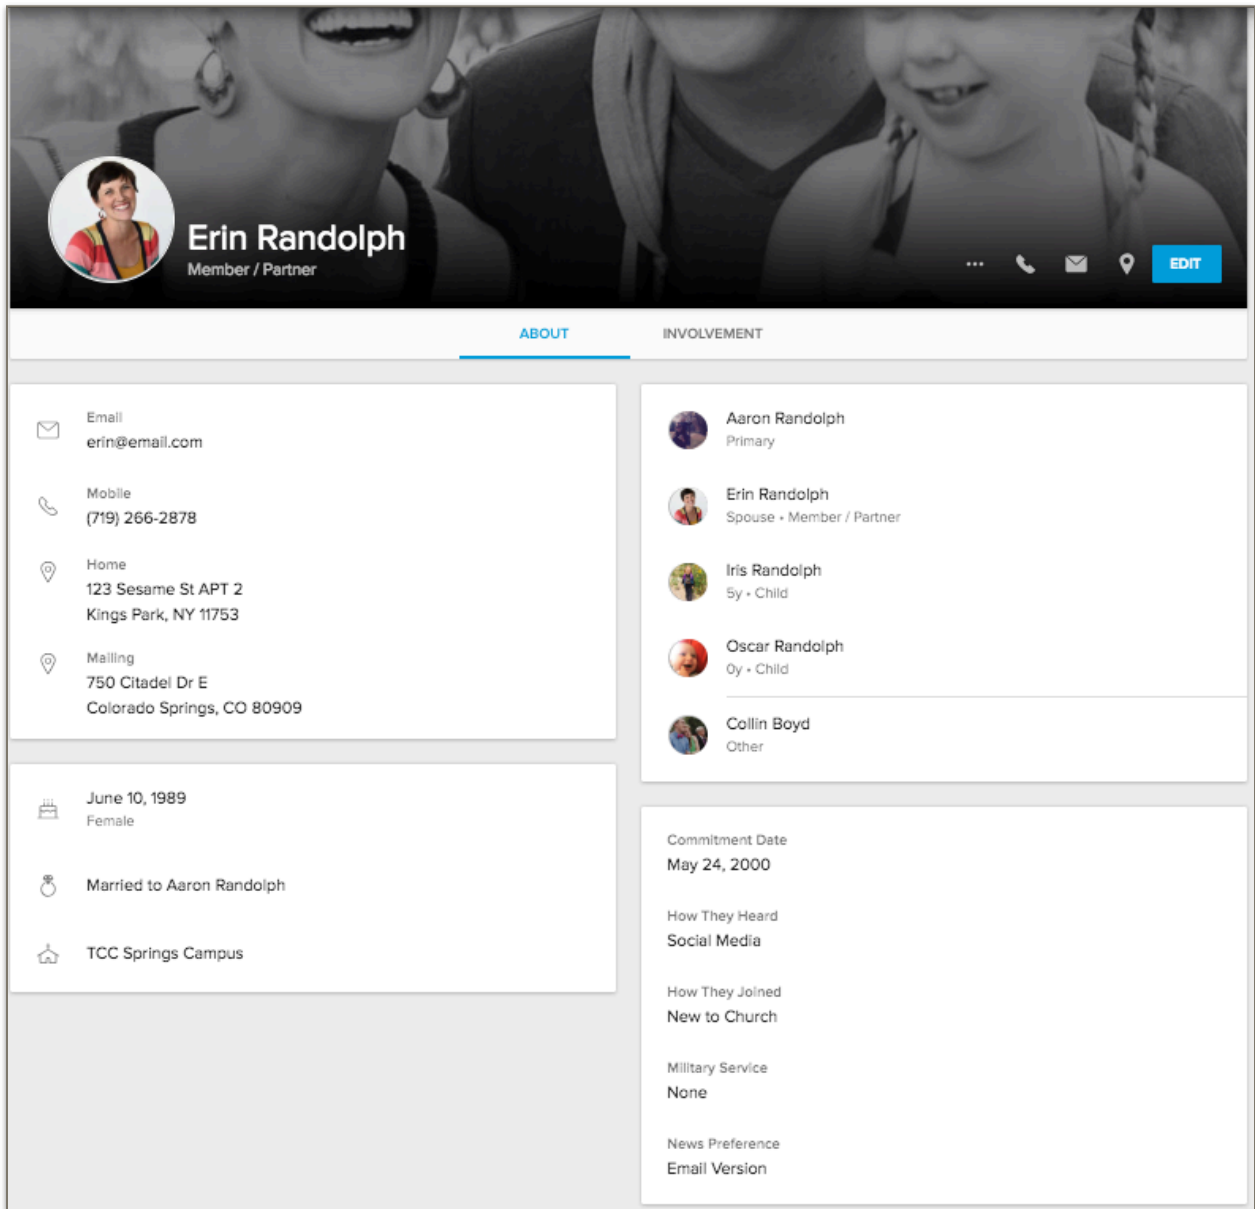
Erin Randolph
Member / Partner

...

EDIT

ABOUT

INVOLVEMENT

Email
erin@email.com

Mobile
(719) 266-2878

Home
123 Sesame St APT 2
Kings Park, NY 11753

Mailing
750 Citadel Dr E
Colorado Springs, CO 80909

June 10, 1989
Female

Married to Aaron Randolph

TCC Springs Campus

Aaron Randolph
Primary

Erin Randolph
Spouse • Member / Partner

Iris Randolph
5y • Child

Oscar Randolph
0y • Child

Collin Boyd
Other

Commitment Date
May 24, 2000

How They Heard
Social Media

How They Joined
New to Church

Military Service
None

News Preference
Email Version